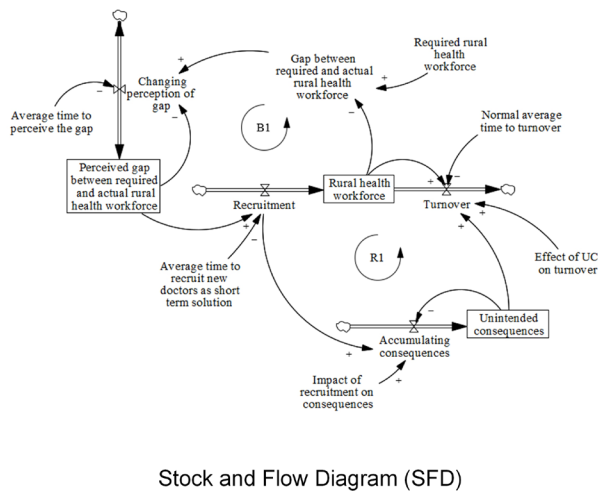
Changing perception of gap

Gap between required and actual rural health workforce

Required rural health workforce

Average time to perceive the gap

B1

Normal average time to turnover

Perceived gap between required and actual rural health workforce

Recruitment

Rural health workforce

Turnover

R1

Effect of UC on turnover

Average time to recruit new doctors as short term solution

Unintended consequences

Accumulating consequences

Impact of recruitment on consequences

+
−
+
−
+
−
+
+
+
+
−
+
+
−
+
+

Stock and Flow Diagram (SFD)